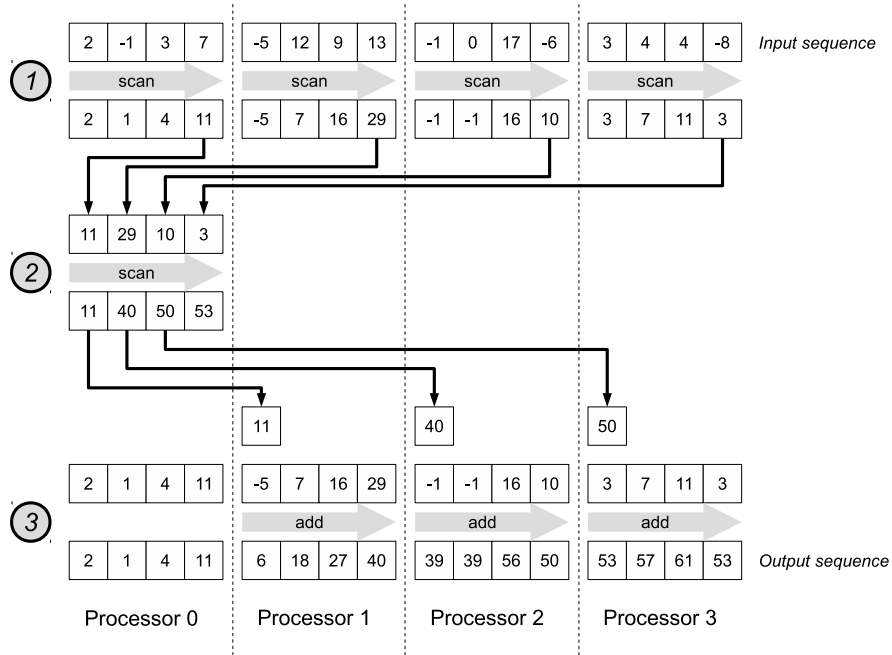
| 2 | -1 | 3 | 7 |
|---|---|---|---|

| -5 | 12 | 9 | 13 |
|---|---|---|---|

| -1 | 0 | 17 | -6 |
|---|---|---|---|

| 3 | 4 | 4 | -8 |
|---|---|---|---|

Input sequence

1

scan scan scan scan

| 2 | 1 | 4 | 11 |
|---|---|---|---|

| -5 | 7 | 16 | 29 |
|---|---|---|---|

| -1 | -1 | 16 | 10 |
|---|---|---|---|

| 3 | 7 | 11 | 3 |
|---|---|---|---|

| 11 | 29 | 10 | 3 |
|---|---|---|---|

2

scan

| 11 | 40 | 50 | 53 |
|---|---|---|---|

11

40

50

3

| 2 | 1 | 4 | 11 |
|---|---|---|---|

| -5 | 7 | 16 | 29 |
|---|---|---|---|

| -1 | -1 | 16 | 10 |
|---|---|---|---|

| 3 | 7 | 11 | 3 |
|---|---|---|---|

add add add

| 2 | 1 | 4 | 11 |
|---|---|---|---|

| 6 | 18 | 27 | 40 |
|---|---|---|---|

| 39 | 39 | 56 | 50 |
|---|---|---|---|

| 53 | 57 | 61 | 53 |
|---|---|---|---|

Output sequence

Processor 0 Processor 1 Processor 2 Processor 3